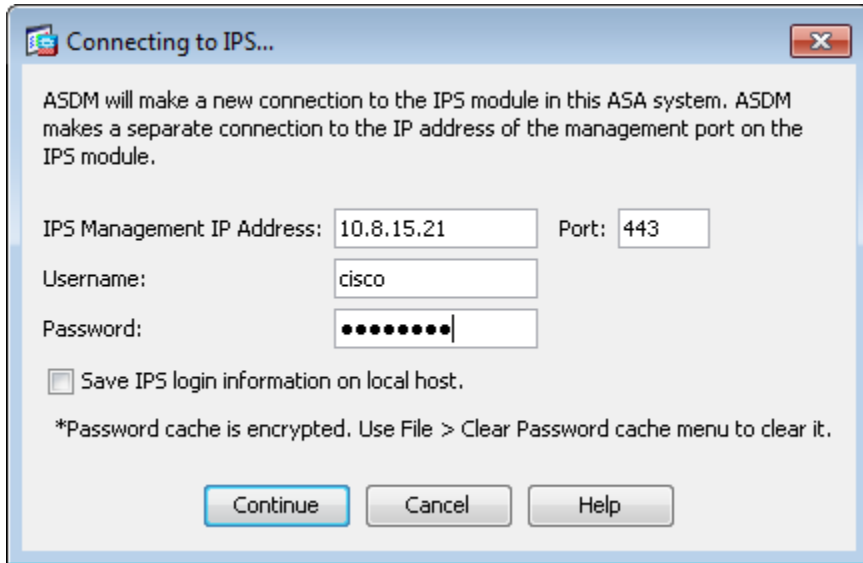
Connecting to IPS...

ASDM will make a new connection to the IPS module in this ASA system. ASDM makes a separate connection to the IP address of the management port on the IPS module.

IPS Management IP Address: 10.8.15.21 Port: 443

Username: cisco

Password: ●●●●●●●●●

Save IPS login information on local host.

*Password cache is encrypted. Use File > Clear Password cache menu to clear it.

Continue Cancel Help